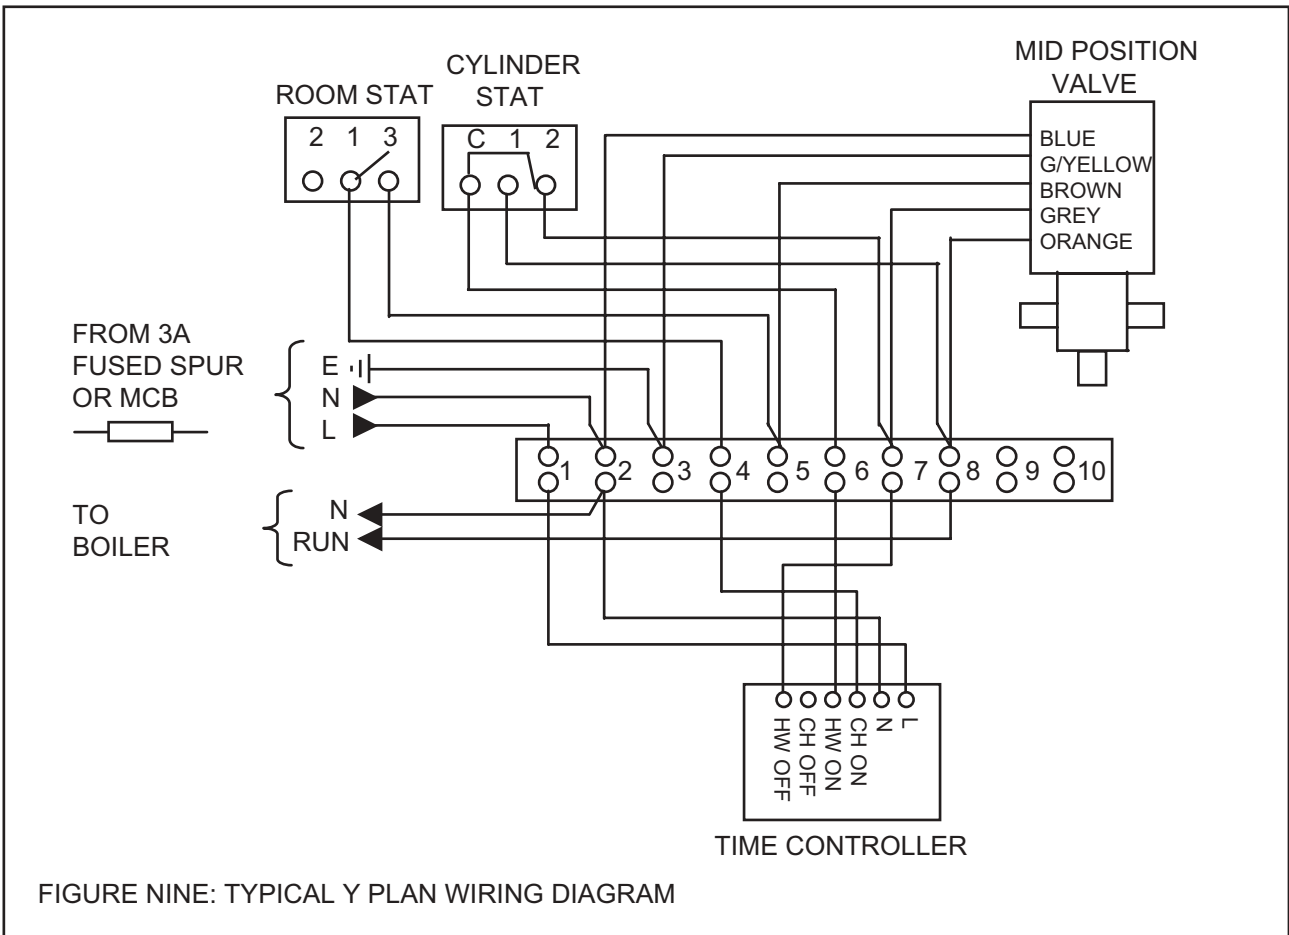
ROOM STAT
2 1 3

CYLINDER STAT
C 1 2

MID POSITION VALVE
BLUE
G/YELLOW
BROWN
GREY
ORANGE

FROM 3A FUSED SPUR OR MCB

E
N
L

1 2 3 4 5 6 7 8 9 10

TO BOILER
N
RUN

HW OFF
CH OFF
HW ON
CH ON
N
L

TIME CONTROLLER

FIGURE NINE: TYPICAL Y PLAN WIRING DIAGRAM